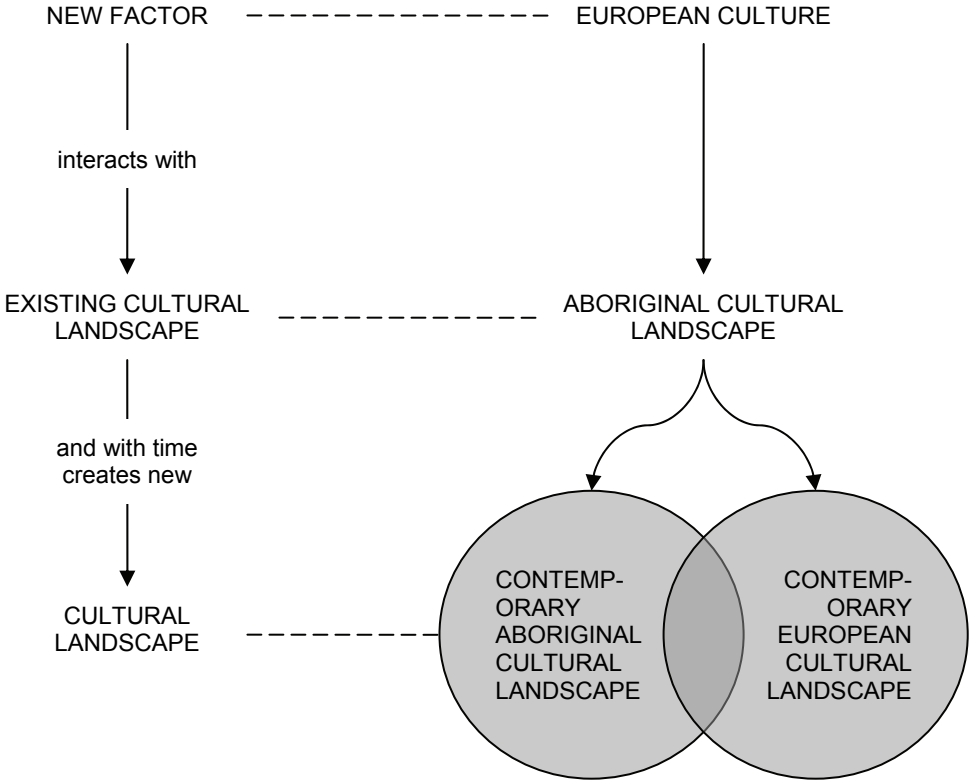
NEW FACTOR

EUROPEAN CULTURE

interacts with

EXISTING CULTURAL LANDSCAPE

ABORIGINAL CULTURAL LANDSCAPE

and with time creates new

CULTURAL LANDSCAPE

CONTEMPORARY ABORIGINAL CULTURAL LANDSCAPE

CONTEMPORARY EUROPEAN CULTURAL LANDSCAPE